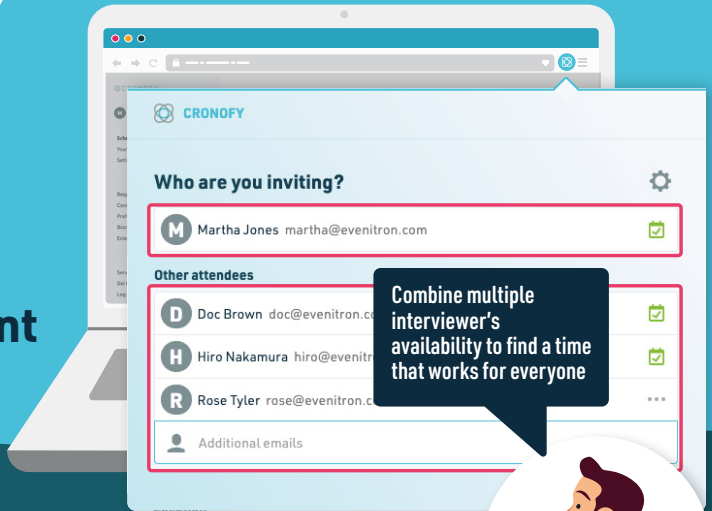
nt

CRONOFY

Who are you inviting?

M Martha Jones martha@evenitron.com

Other attendees

D Doc Brown doc@evenitron.com

H Hiro Nakamura hiro@evenit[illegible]

R Rose Tyler rose@evenitron.c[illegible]

Additional emails

Combine multiple interviewer's availability to find a time that works for everyone